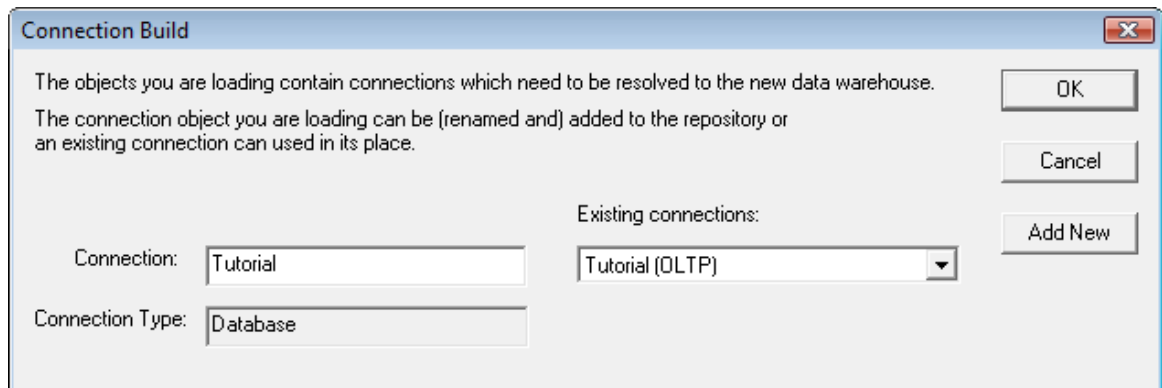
Connection Build

The objects you are loading contain connections which need to be resolved to the new data warehouse.

The connection object you are loading can be (renamed and) added to the repository or an existing connection can used in its place.

OK

Cancel

Add New

Existing connections:

Connection: Tutorial

Tutorial (OLTP)

Connection Type: Database